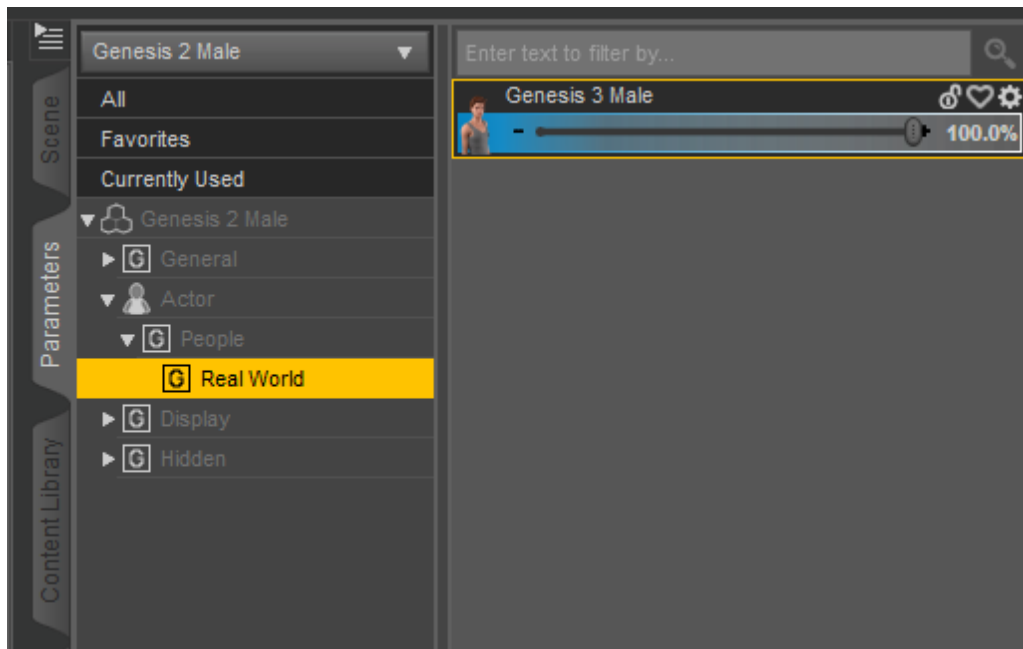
Scene
Parameters
Content Library

Genesis 2 Male

All
Favorites
Currently Used
Genesis 2 Male
G General
Actor
G People
G Real World
G Display
G Hidden

Enter text to filter by...

Genesis 3 Male
-
100.0%